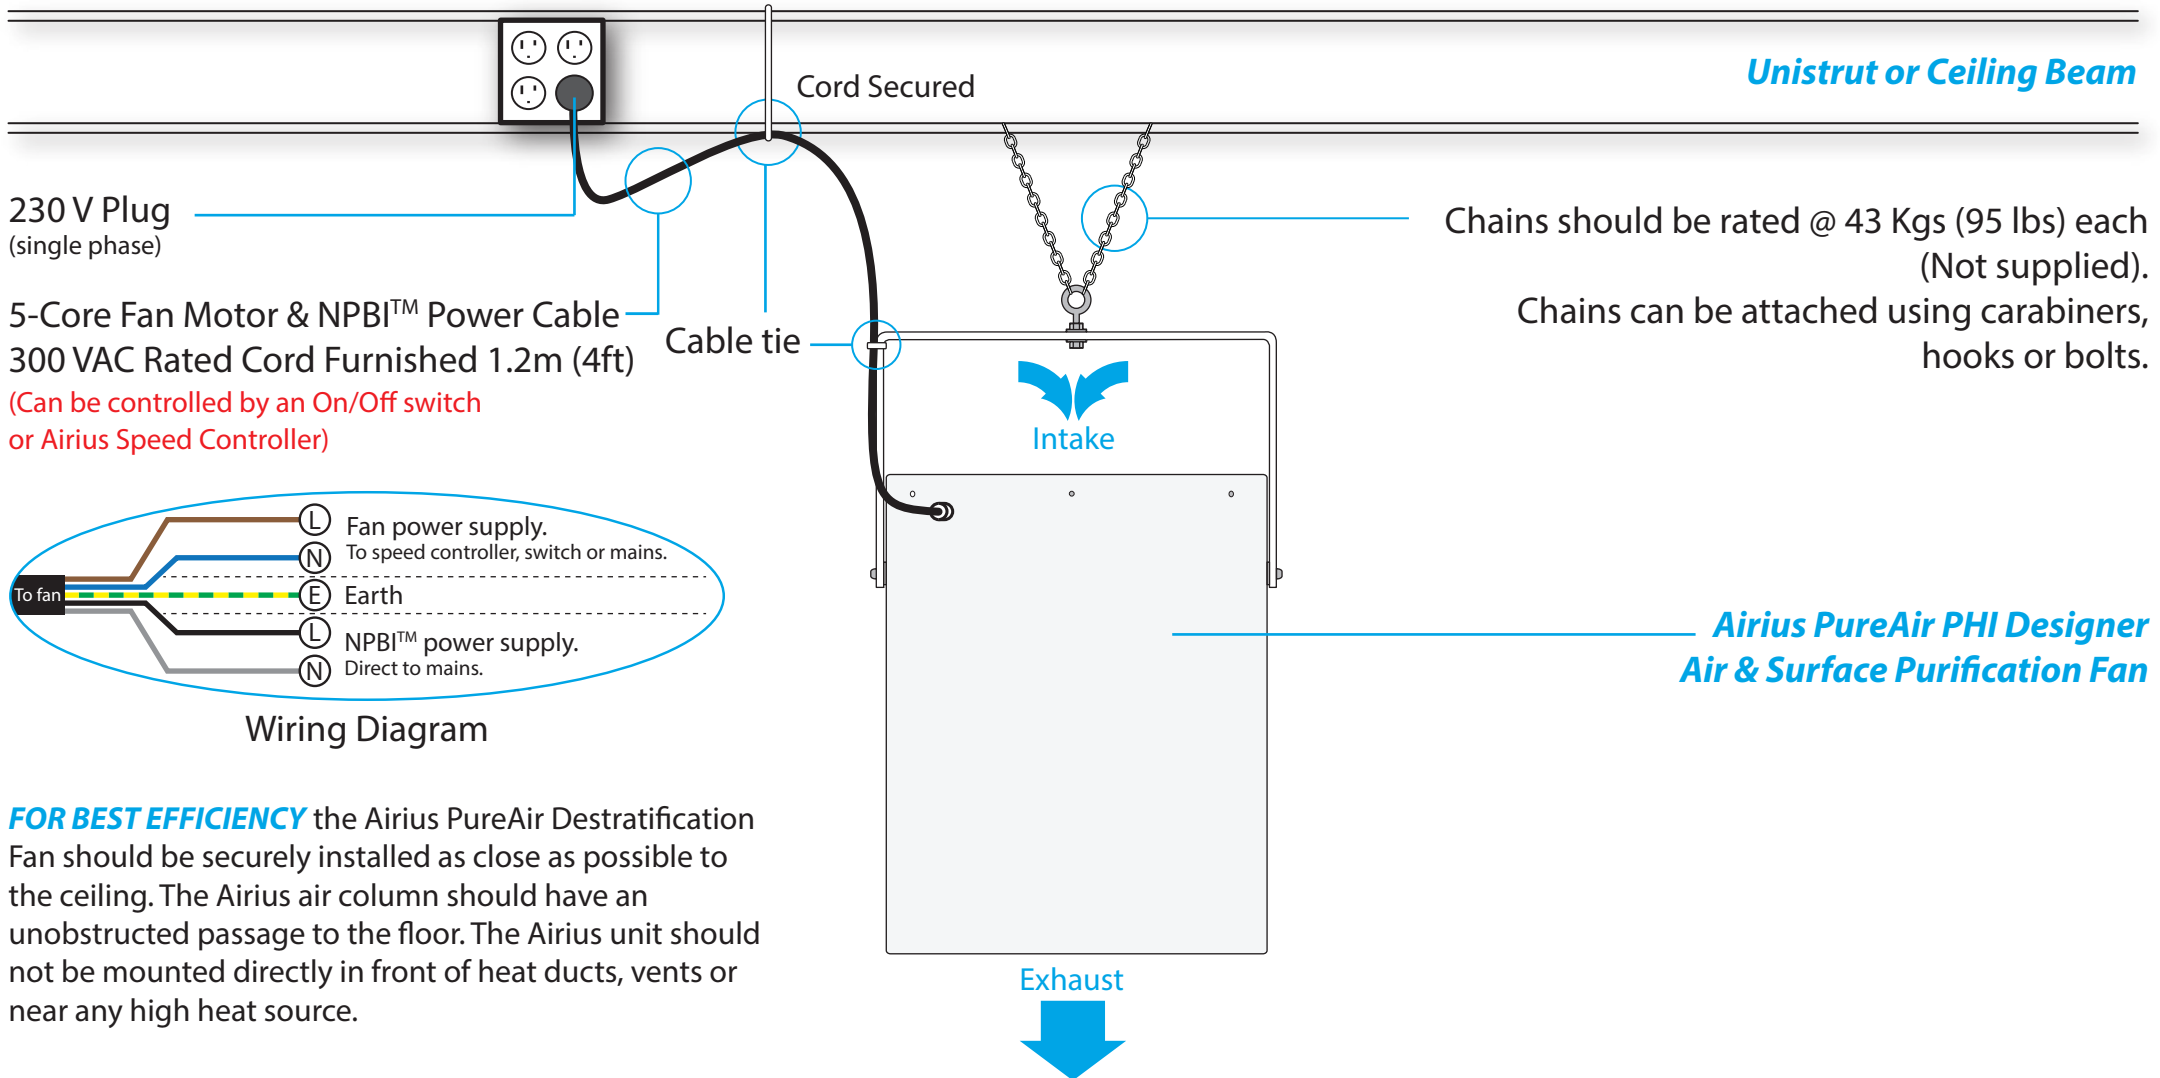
Cord Secured

Unistrut or Ceiling Beam

230 V Plug
(single phase)

Chains should be rated @ 43 Kgs (95 lbs) each (Not supplied).
Chains can be attached using carabiners, hooks or bolts.

5-Core Fan Motor & NPBI$^{TM}$ Power Cable
300 VAC Rated Cord Furnished 1.2m (4ft)
(Can be controlled by an On/Off switch or Airius Speed Controller)

Cable tie

Intake

To fan

L Fan power supply.
N To speed controller, switch or mains.
E Earth
L NPBI$^{TM}$ power supply.
N Direct to mains.

Wiring Diagram

Airius PureAir PHI Designer
Air & Surface Purification Fan

FOR BEST EFFICIENCY the Airius PureAir Destratification Fan should be securely installed as close as possible to the ceiling. The Airius air column should have an unobstructed passage to the floor. The Airius unit should not be mounted directly in front of heat ducts, vents or near any high heat source.

Exhaust